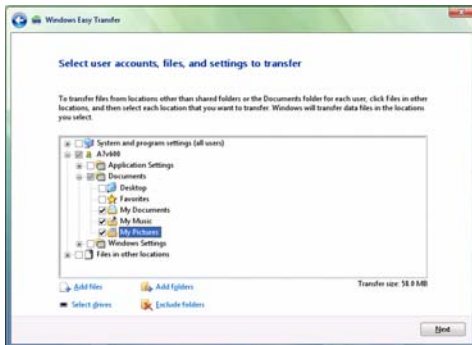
Windows Easy Transfer

Select user accounts, files, and settings to transfer

To transfer files from locations other than shared folders or the Documents folder for each user, click Files in other locations, and then select each location that you want to transfer. Windows will transfer data files in the locations you select.

System and program settings (all users)
A7v600
Application Settings
Documents
Desktop
Favorites
My Documents
My Music
My Pictures
Windows Settings
Files in other locations

Add files
Add folders
Transfer size: 58.0 MB
Select drives
Exclude folders

Next